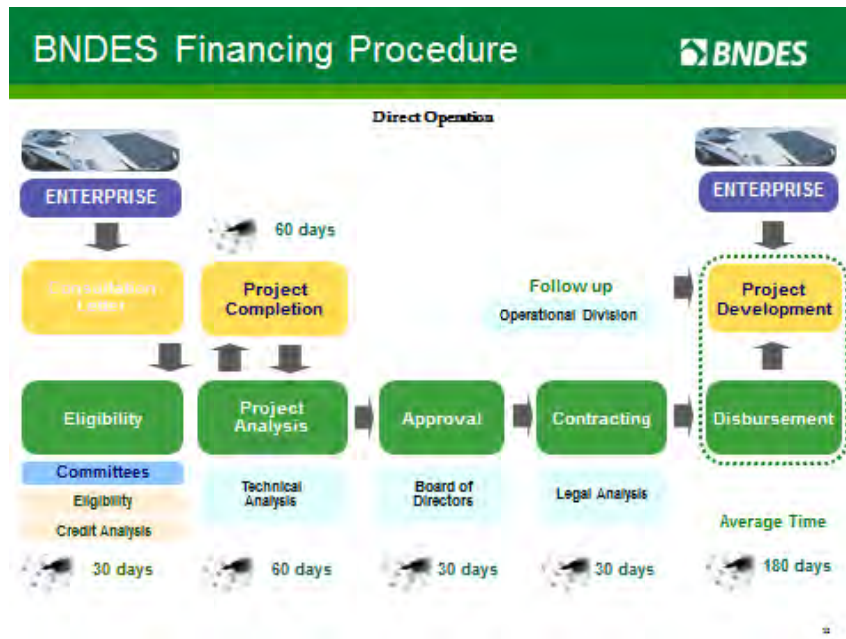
BNDES Financing Procedure

BNDES

Direct Operation

ENTERPRISE

60 days

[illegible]

Project Completion

Follow up

Operational Division

ENTERPRISE

Project Development

Eligibility

Project Analysis

Approval

Contracting

Disbursement

Committees

Eligibility

Credit Analysis

Technical Analysis

Board of Directors

Legal Analysis

Average Time

30 days

60 days

30 days

30 days

180 days

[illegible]